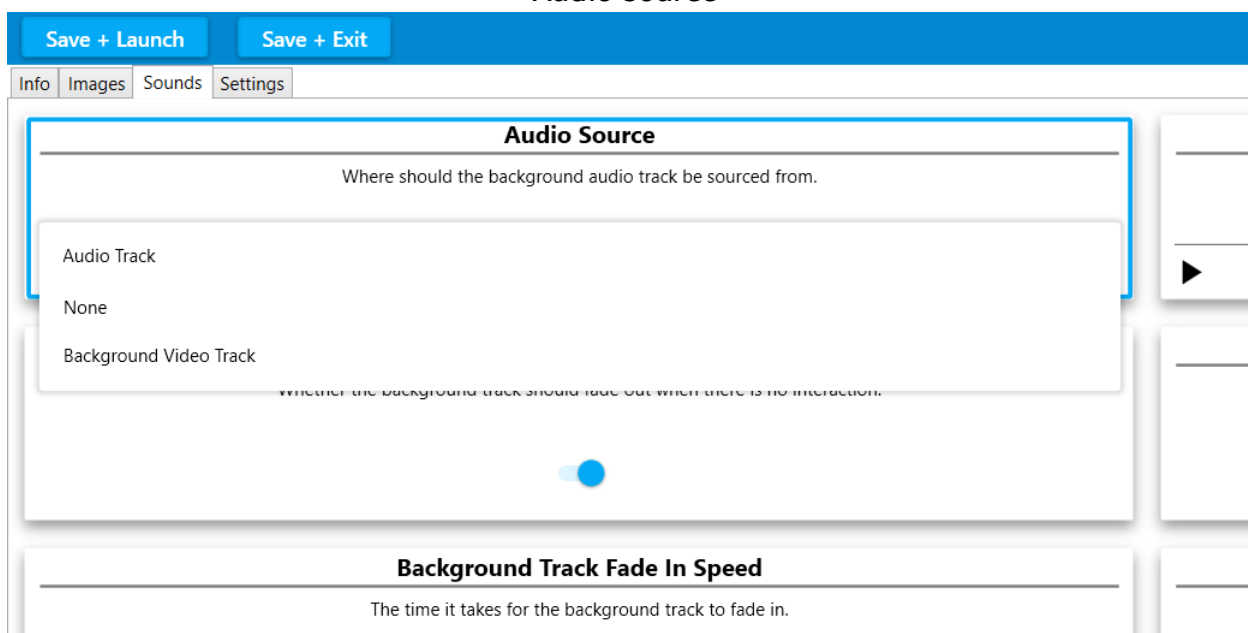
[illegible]

Save + Launch Save + Exit

Info Images Sounds Settings

Audio Source

Where should the background audio track be sourced from.

Audio Track

None

Background Video Track

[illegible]

Background Track Fade In Speed

The time it takes for the background track to fade in.